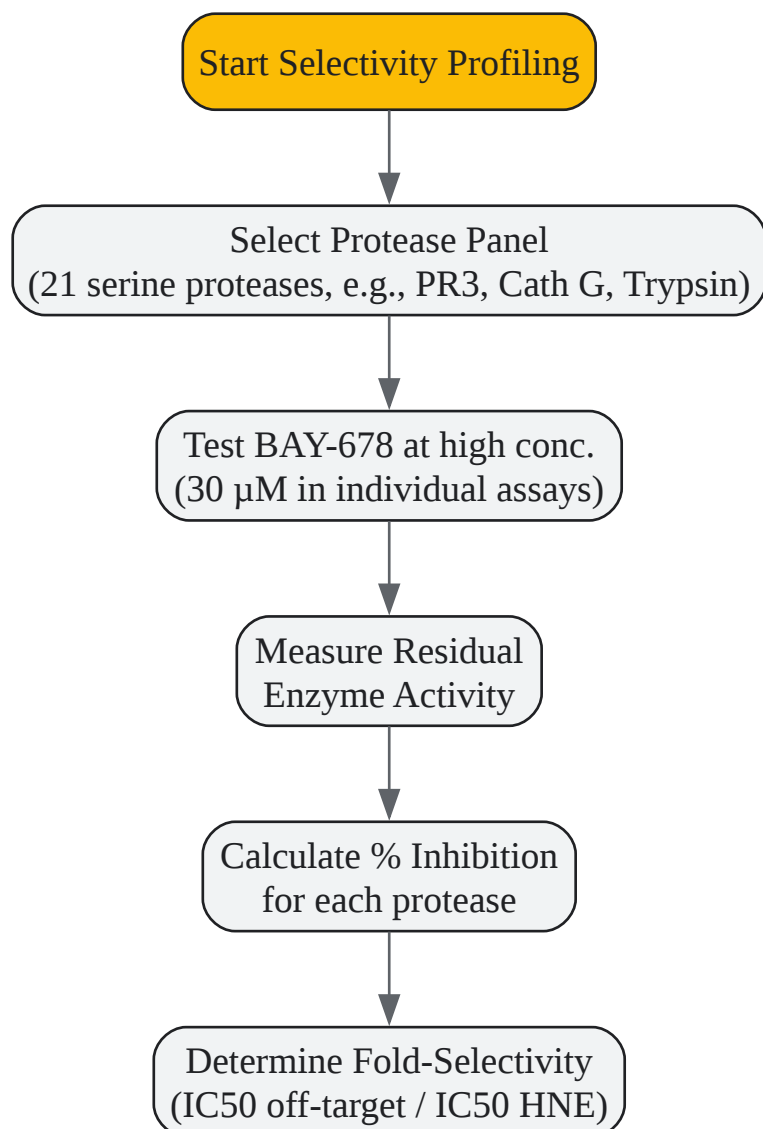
Start Selectivity Profiling

Select Protease Panel
(21 serine proteases, e.g., PR3, Cath G, Trypsin)

Test BAY-678 at high conc.
(30 µM in individual assays)

Measure Residual
Enzyme Activity

Calculate % Inhibition
for each protease

Determine Fold-Selectivity
(IC50 off-target / IC50 HNE)